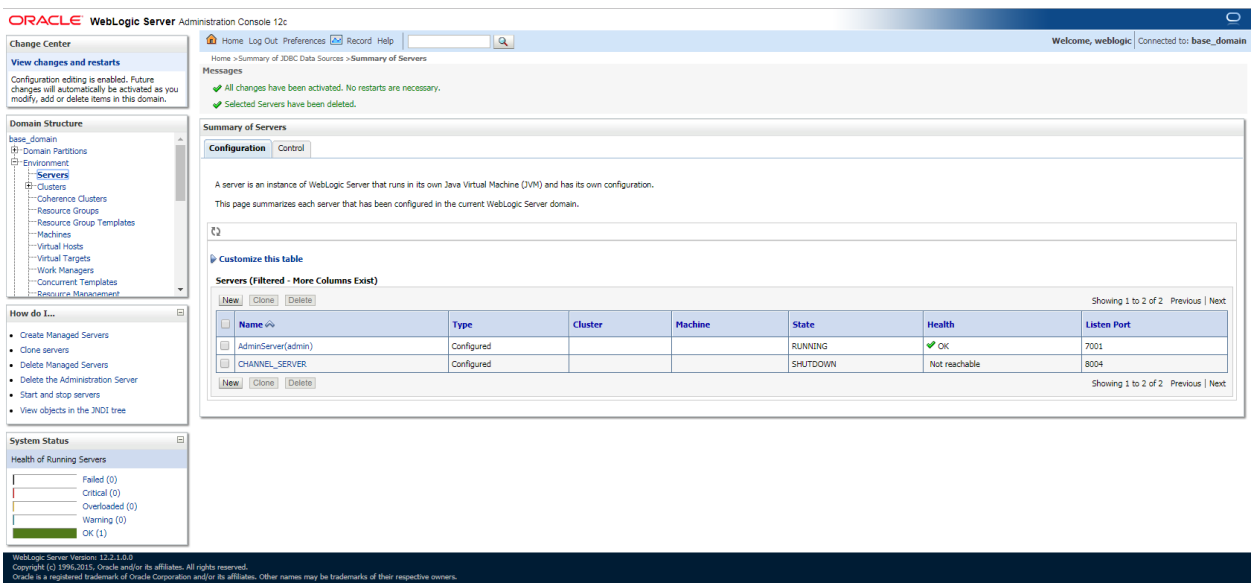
ORACLE WebLogic Server Administration Console 12c

Home Log Out Preferences Record Help

Welcome, weblogic Connected to: base_domain

Change Center

View changes and restarts

Configuration editing is enabled. Future changes will automatically be activated as you modify, add or delete items in this domain.

Domain Structure

base_domain
Domain Partitions
Environment
Servers
Clusters
Coherence Clusters
Resource Groups
Resource Group Templates
Machines
Virtual Hosts
Virtual Targets
Work Managers
Concurrent Templates
Resource Management

How do I...

- Create Managed Servers
- Clone servers
- Delete Managed Servers
- Delete the Administration Server
- Start and stop servers
- View objects in the JNDI tree

System Status

Health of Running Servers

Failed (0)
Critical (0)
Overloaded (0)
Warning (0)
OK (1)

Home >Summary of JDBC Data Sources >Summary of Servers

Messages

All changes have been activated. No restarts are necessary.

Selected Servers have been deleted.

Summary of Servers

Configuration Control

A server is an instance of WebLogic Server that runs in its own Java Virtual Machine (JVM) and has its own configuration.

This page summarizes each server that has been configured in the current WebLogic Server domain.

Customize this table

Servers (Filtered - More Columns Exist)

New Clone Delete

Showing 1 to 2 of 2 Previous | Next

| | Name | Type | Cluster | Machine | State | Health | Listen Port |
|---|---|---|---|---|---|---|---|
| | AdminServer(admin) | Configured | | | RUNNING | OK | 7001 |
| | CHANNEL_SERVER | Configured | | | SHUTDOWN | Not reachable | 8004 |

New Clone Delete

Showing 1 to 2 of 2 Previous | Next

WebLogic Server Version: 12.2.1.0.0
Copyright (c) 1996,2015, Oracle and/or its affiliates. All rights reserved.
Oracle is a registered trademark of Oracle Corporation and/or its affiliates. Other names may be trademarks of their respective owners.